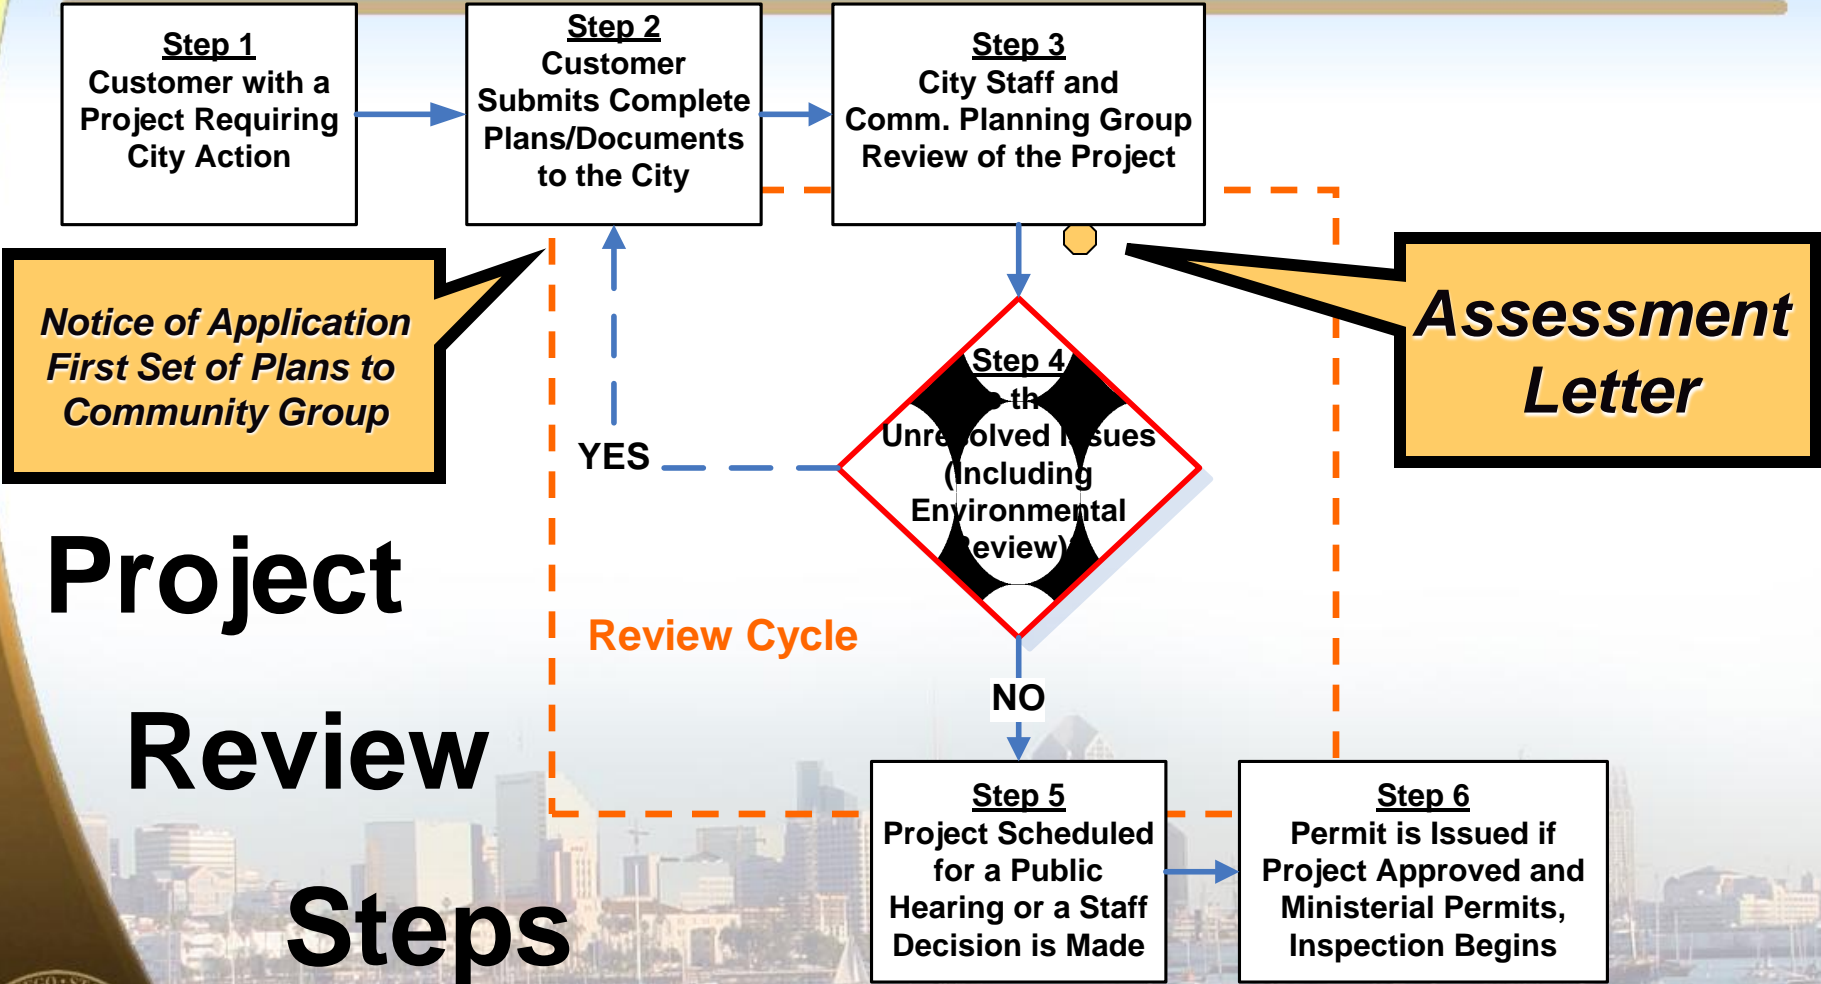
Step 1
Customer with a Project Requiring City Action

Step 2
Customer Submits Complete Plans/Documents to the City

Step 3
City Staff and Comm. Planning Group Review of the Project

Notice of Application
First Set of Plans to Community Group

Assessment Letter

Step 4
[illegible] th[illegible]
Unre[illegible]olved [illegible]sues
(Including
Environmental
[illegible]eview)

YES

NO

Project

Review

Steps

Review Cycle

Step 5
Project Scheduled for a Public Hearing or a Staff Decision is Made

Step 6
Permit is Issued if Project Approved and Ministerial Permits, Inspection Begins